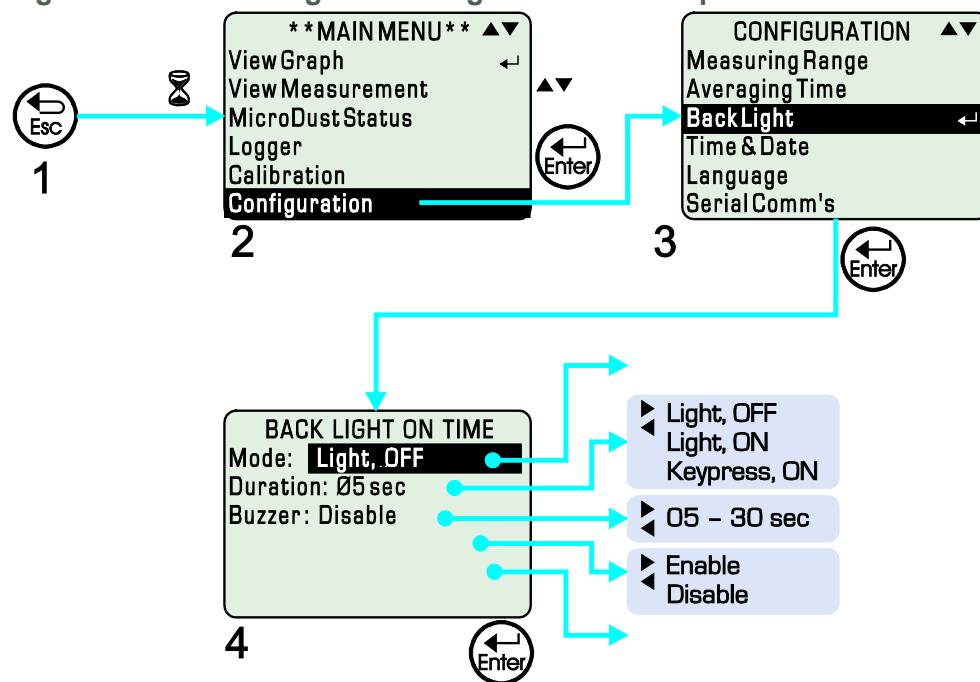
Esc
1

**MAIN MENU**
View Graph
View Measurement
MicroDust Status
Logger
Calibration
Configuration
2

Enter

CONFIGURATION
Measuring Range
Averaging Time
Back Light
Time & Date
Language
Serial Comm's
3

Enter

BACK LIGHT ON TIME
Mode: Light, OFF
Duration: Ø5 sec
Buzzer: Disable
4

Enter

Light, OFF
Light, ON
Keypress, ON

05 – 30 sec

Enable
Disable